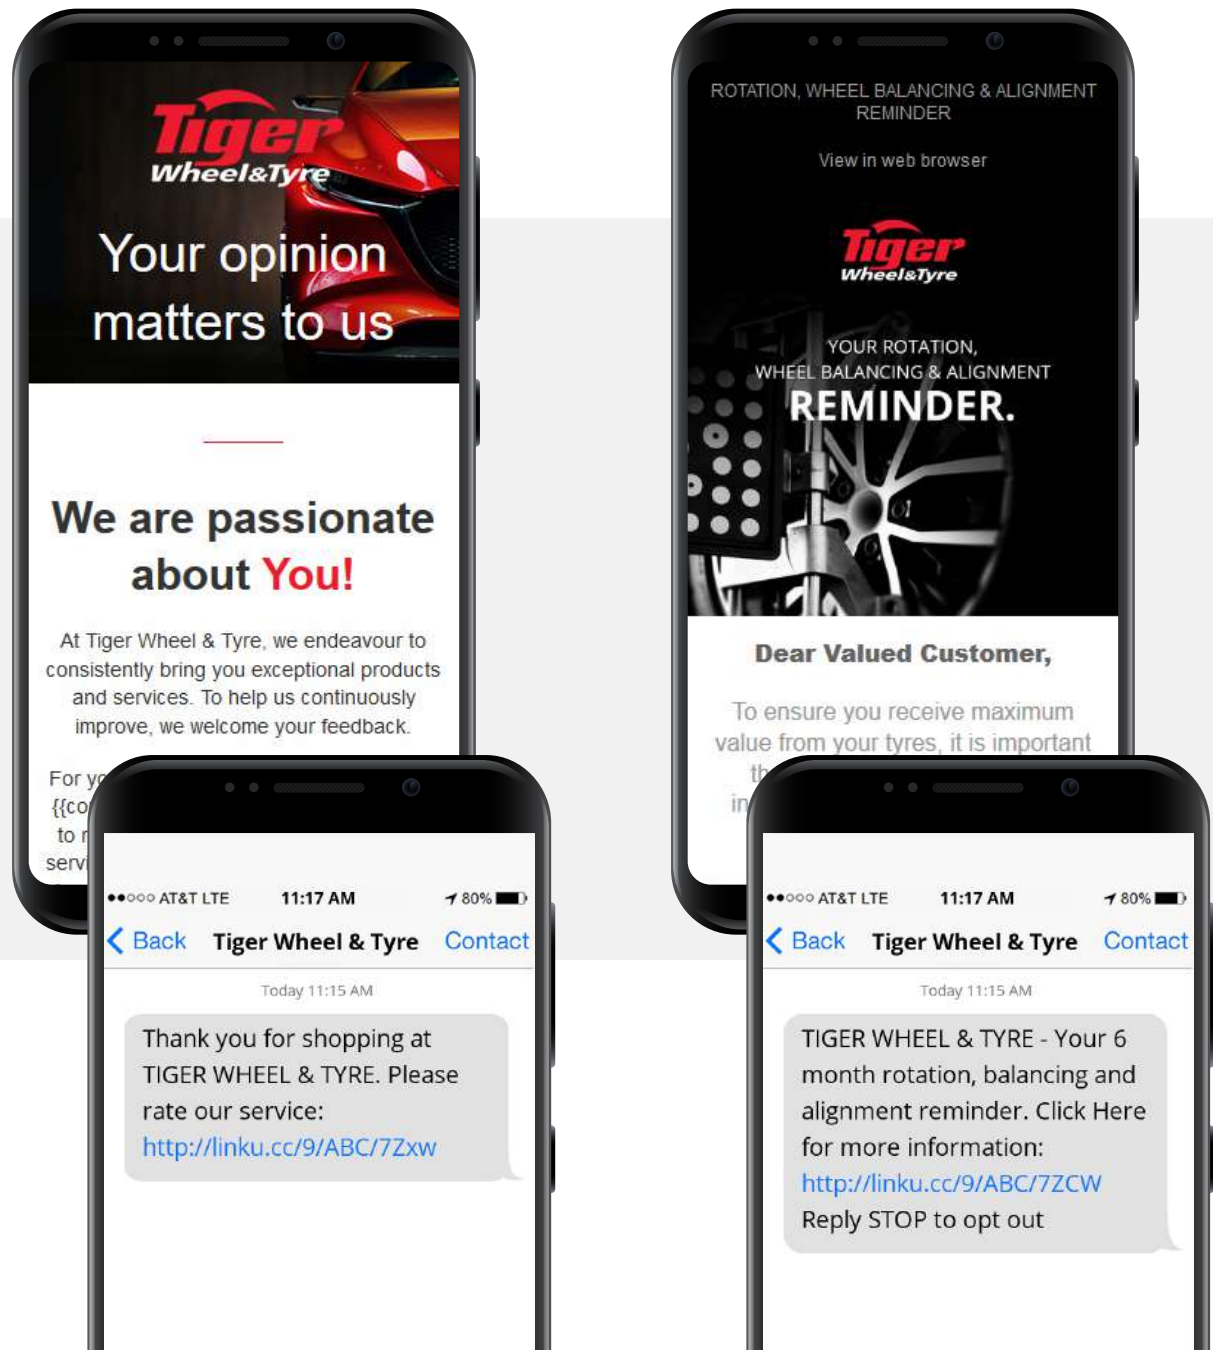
Tiger Wheel&Tyre

Your opinion matters to us

We are passionate about You!

At Tiger Wheel & Tyre, we endeavour to consistently bring you exceptional products and services. To help us continuously improve, we welcome your feedback.

For y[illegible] {{co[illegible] to r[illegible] servi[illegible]

●●○○○ AT&T LTE 11:17 AM 80%

Back Tiger Wheel & Tyre Contact

Today 11:15 AM

Thank you for shopping at TIGER WHEEL & TYRE. Please rate our service: http://linku.cc/9/ABC/7Zxw

ROTATION, WHEEL BALANCING & ALIGNMENT REMINDER

View in web browser

Tiger Wheel&Tyre

YOUR ROTATION, WHEEL BALANCING & ALIGNMENT REMINDER.

Dear Valued Customer,

To ensure you receive maximum value from your tyres, it is important th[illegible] in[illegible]

●●○○○ AT&T LTE 11:17 AM 80%

Back Tiger Wheel & Tyre Contact

Today 11:15 AM

TIGER WHEEL & TYRE - Your 6 month rotation, balancing and alignment reminder. Click Here for more information: http://linku.cc/9/ABC/7ZCW Reply STOP to opt out